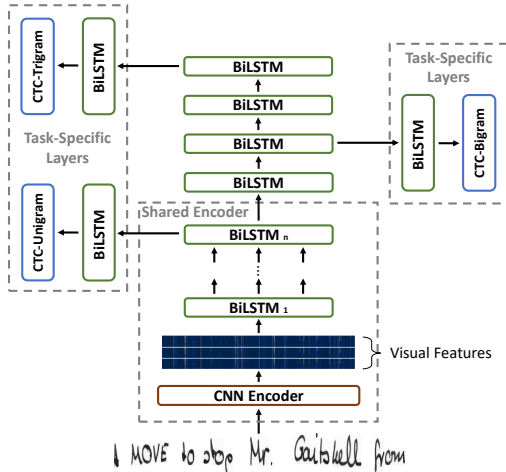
CTC-Trigram

BiLSTM

BiLSTM

BiLSTM

BiLSTM

BiLSTM

Task-Specific Layers

Task-Specific Layers

BiLSTM

CTC-Bigram

CTC-Unigram

BiLSTM

Shared Encoder

BiLSTM $_n$

BiLSTM $_1$

Visual Features

CNN Encoder

A MOVE to stop Mr. Gaitskell from